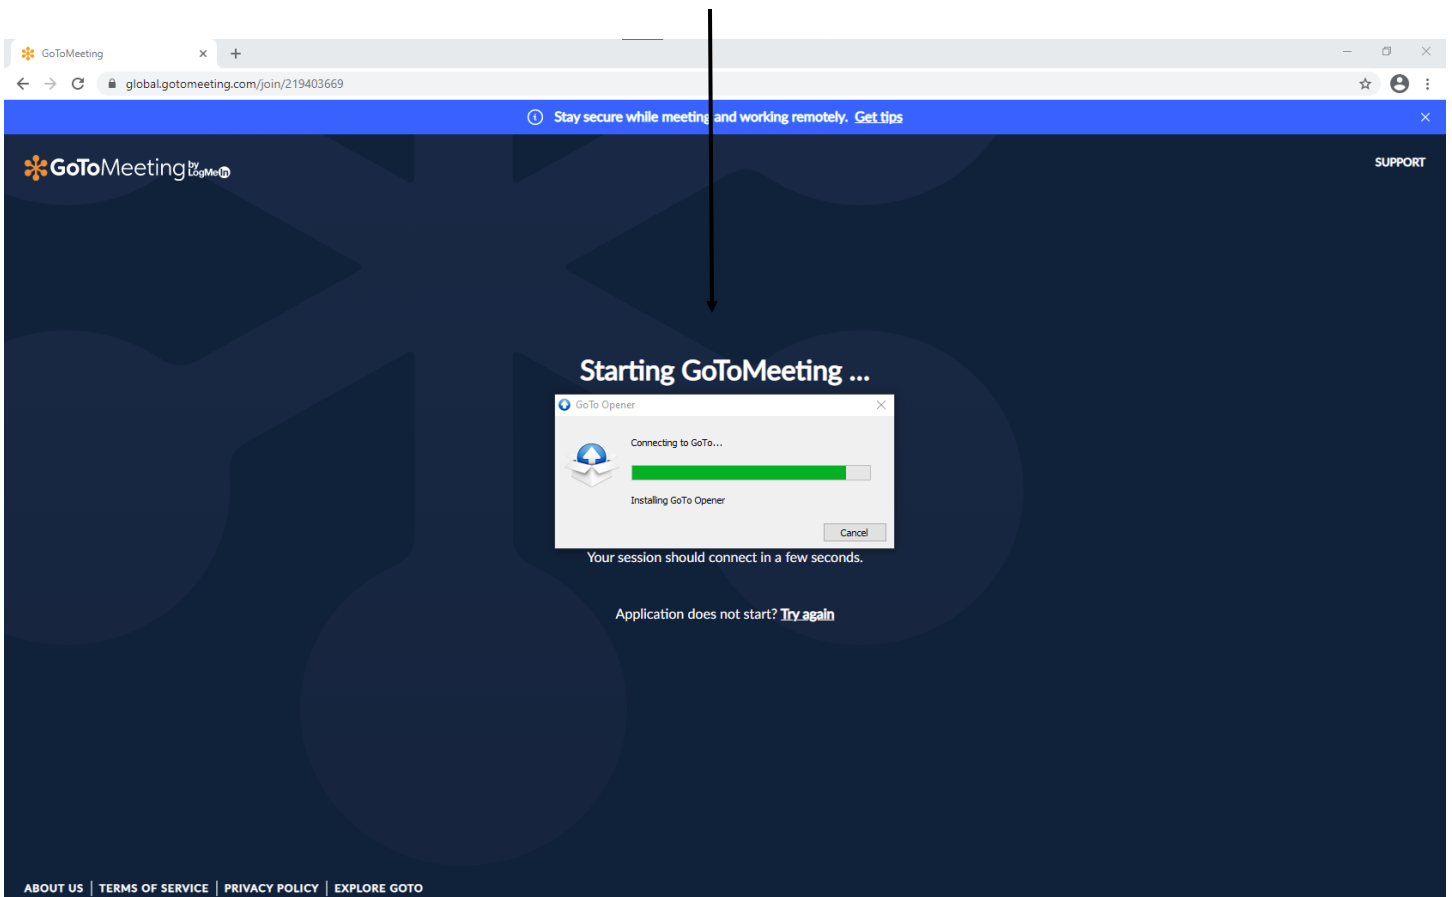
GoToMeeting

global.gotomeeting.com/join/219403669

Stay secure while meeting and working remotely. Get tips

GoToMeeting by LogMeIn

SUPPORT

Starting GoToMeeting ...

GoTo Opener

Connecting to GoTo...

Installing GoTo Opener

Cancel

Your session should connect in a few seconds.

Application does not start? Try again

ABOUT US | TERMS OF SERVICE | PRIVACY POLICY | EXPLORE GOTO